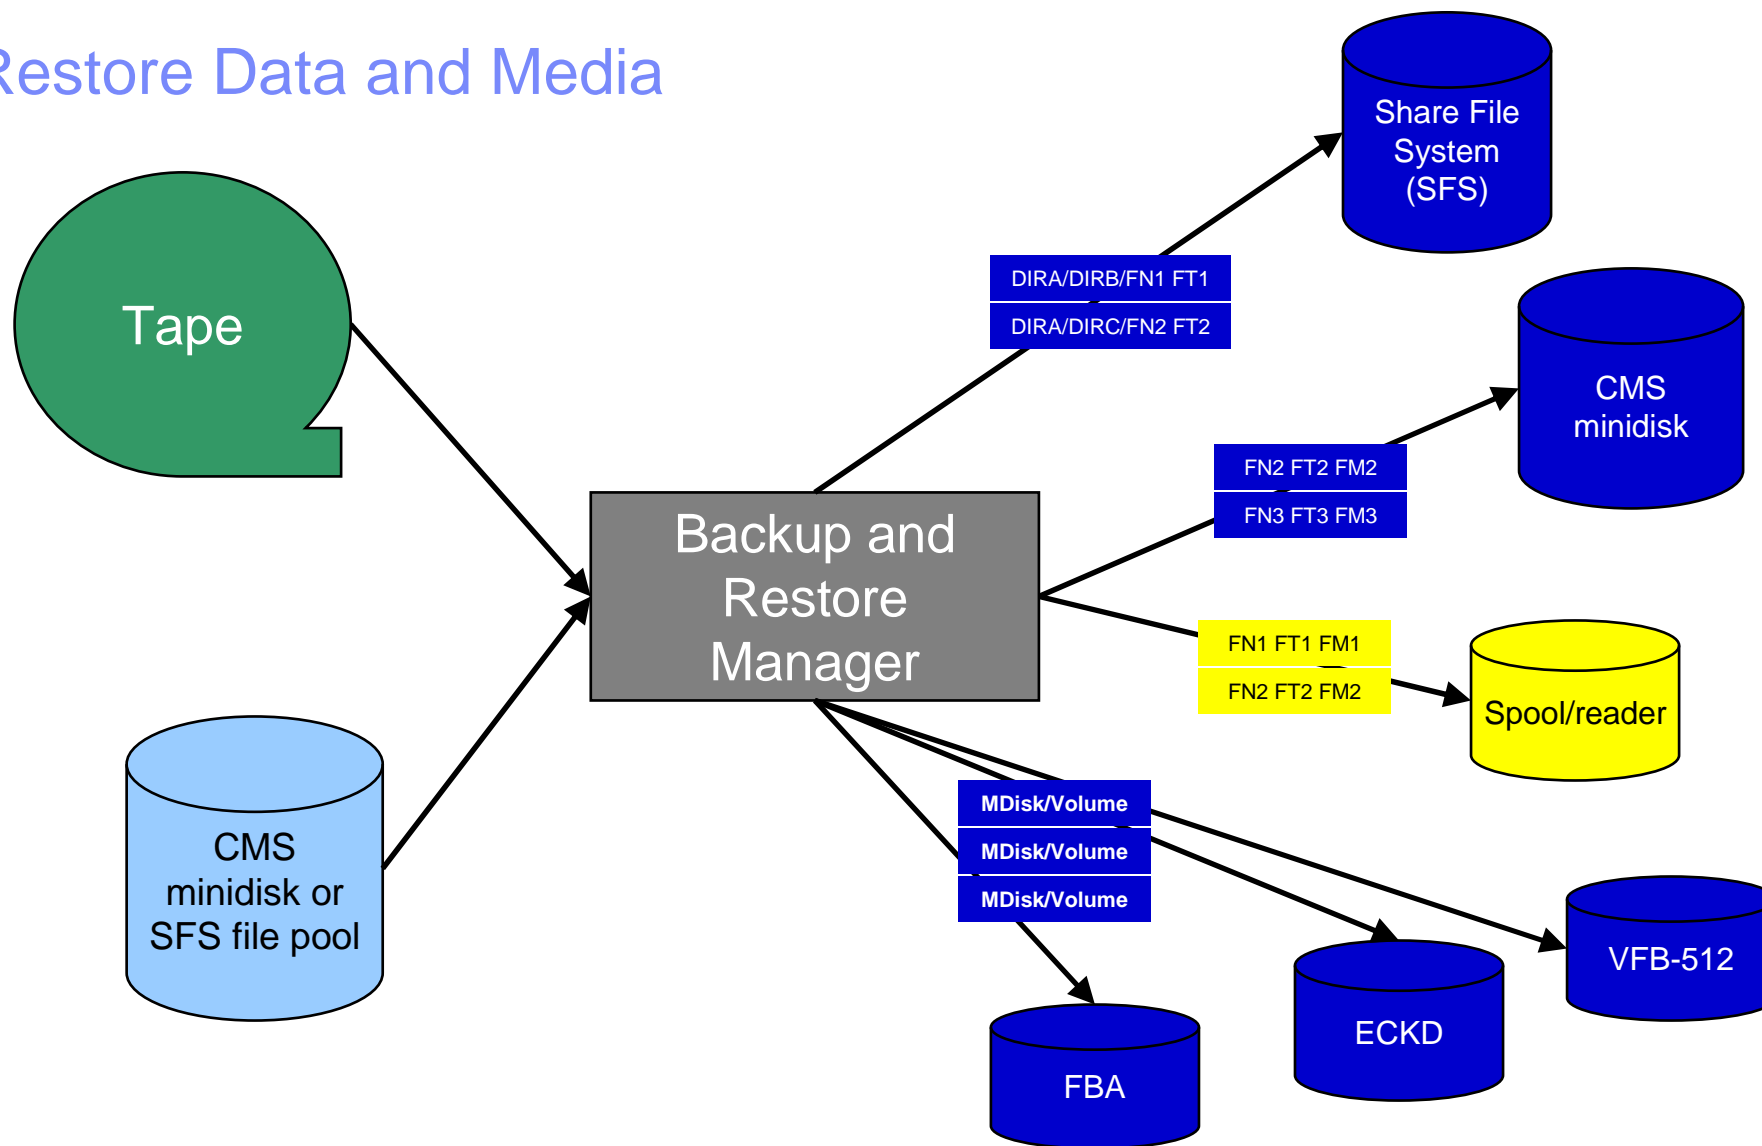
Restore Data and Media

Tape

CMS minidisk or SFS file pool

Backup and Restore Manager

DIRA/DIRB/FN1 FT1
DIRA/DIRC/FN2 FT2

Share File System (SFS)

FN2 FT2 FM2
FN3 FT3 FM3

CMS minidisk

FN1 FT1 FM1
FN2 FT2 FM2

Spool/reader

MDisk/Volume
MDisk/Volume
MDisk/Volume

FBA

ECKD

VFB-512